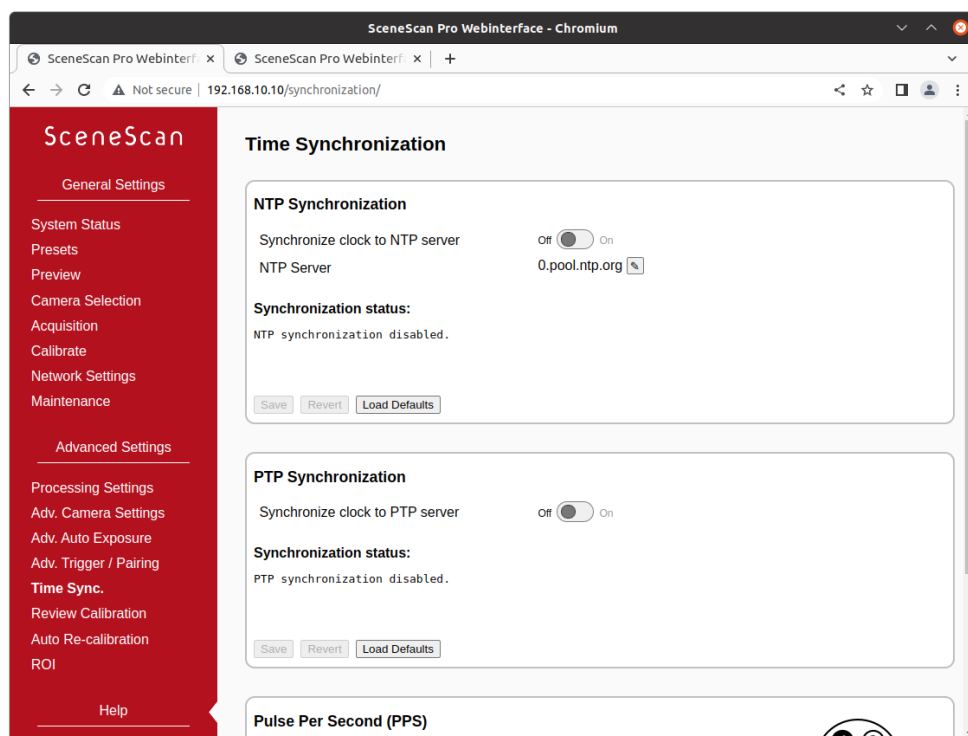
SceneScan Pro Webinterface - Chromium

SceneScan Pro Webinterf ×
SceneScan Pro Webinterf ×
+

Not secure | 192.168.10.10/synchronization/

SceneScan

General Settings

System Status
Presets
Preview
Camera Selection
Acquisition
Calibrate
Network Settings
Maintenance

Advanced Settings

Processing Settings
Adv. Camera Settings
Adv. Auto Exposure
Adv. Trigger / Pairing
Time Sync.
Review Calibration
Auto Re-calibration
ROI

Help

Time Synchronization

NTP Synchronization

Synchronize clock to NTP server Off On
NTP Server 0.pool.ntp.org

Synchronization status:

NTP synchronization disabled.

Save Revert Load Defaults

PTP Synchronization

Synchronize clock to PTP server Off On

Synchronization status:

PTP synchronization disabled.

Save Revert Load Defaults

Pulse Per Second (PPS)